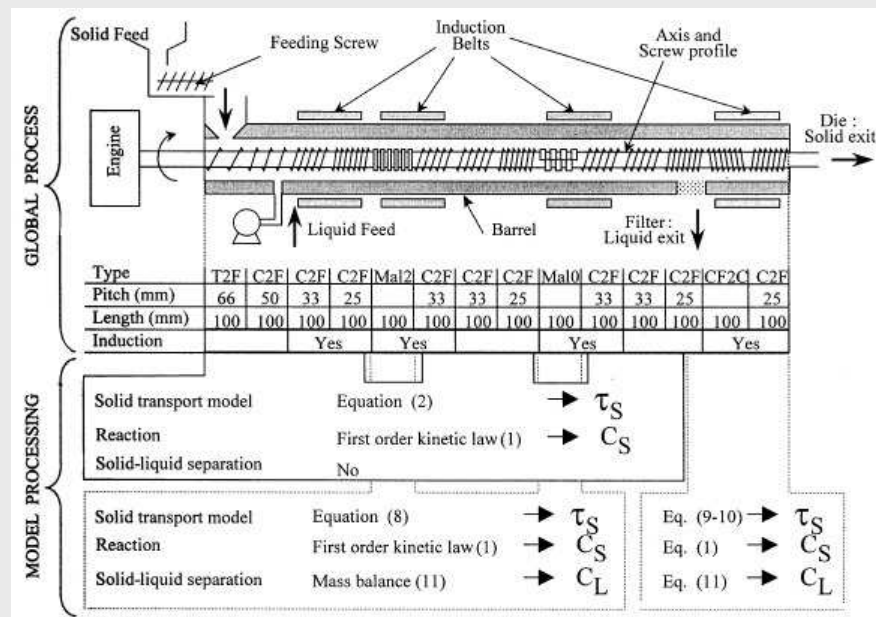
Solid Feed

Feeding Screw

Induction Belts

Axis and Screw profile

Engine

Die : Solid exit

Liquid Feed

Barrel

Filter : Liquid exit

GLOBAL PROCESS

| Type | T2F | C2F | C2F | C2F | Mal2 | C2F | C2F | C2F | Mal0 | C2F | C2F | C2F | CF2C | C2F |
|---|---|---|---|---|---|---|---|---|---|---|---|---|---|---|
| Pitch (mm) | 66 | 50 | 33 | 25 | | 33 | 33 | 25 | | 33 | 33 | 25 | | 25 |
| Length (mm) | 100 | 100 | 100 | 100 | 100 | 100 | 100 | 100 | 100 | 100 | 100 | 100 | 100 | 100 |
| Induction | | | Yes | | Yes | | | | Yes | | | | Yes | |

MODEL PROCESSING

Solid transport model Equation (2) → $\tau_S$
Reaction First order kinetic law (1) → $C_S$
Solid-liquid separation No

Solid transport model Equation (8) → $\tau_S$
Reaction First order kinetic law (1) → $C_S$
Solid-liquid separation Mass balance (11) → $C_L$

Eq. (9-10) → $\tau_S$
Eq. (1) → $C_S$
Eq. (11) → $C_L$